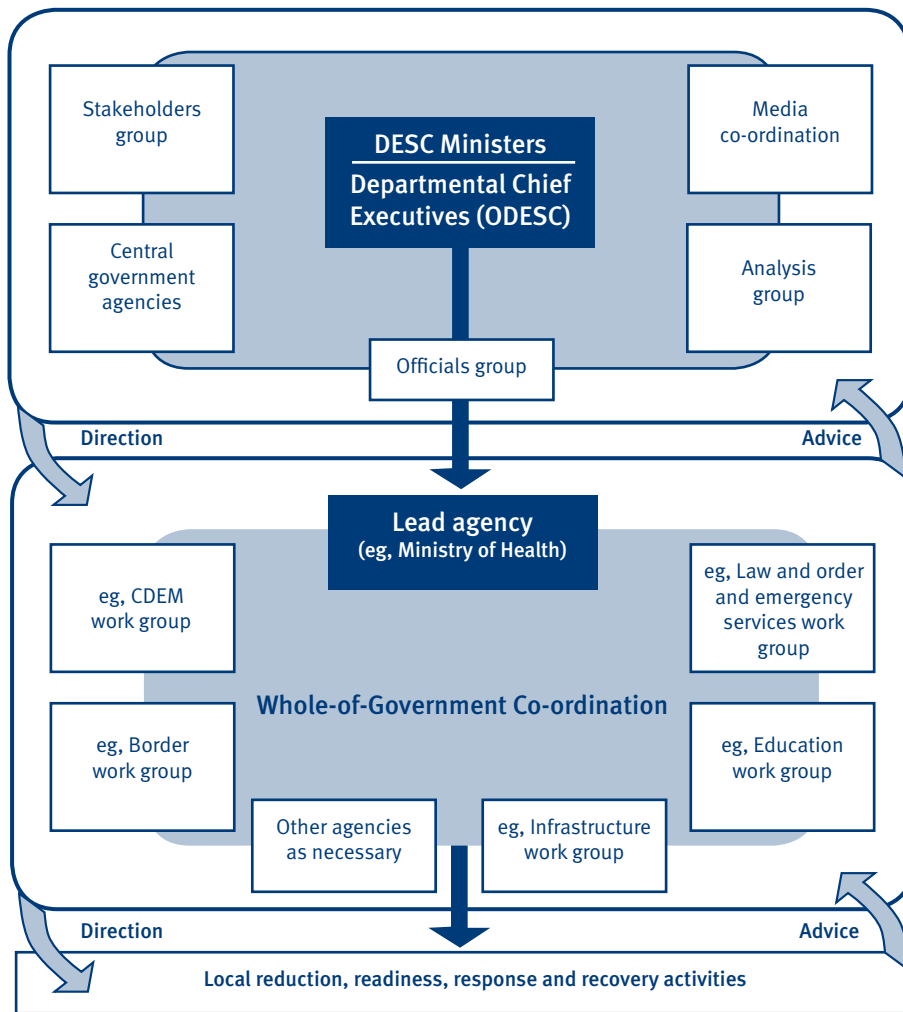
Stakeholders group

Central government agencies

DESC Ministers

Departmental Chief Executives (ODESC)

Media co-ordination

Analysis group

Officials group

Direction

Advice

Lead agency
(eg, Ministry of Health)

eg, CDEM work group

eg, Law and order and emergency services work group

Whole-of-Government Co-ordination

eg, Border work group

eg, Education work group

Other agencies as necessary

eg, Infrastructure work group

Direction

Advice

Local reduction, readiness, response and recovery activities